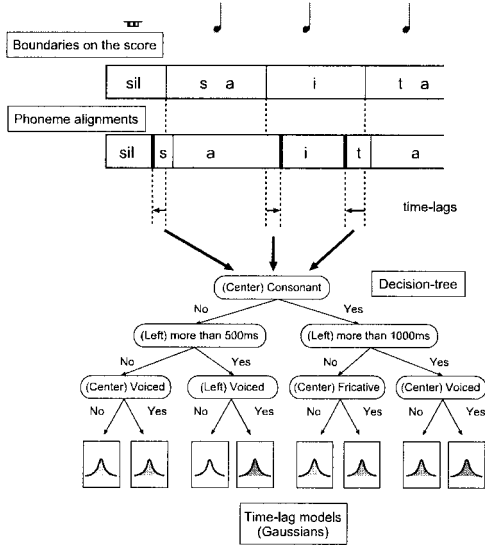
Boundaries on the score

sil | s a | i | t a

Phoneme alignments

sil | s | a | i | t | a

time-lags

(Center) Consonant

Decision-tree

No

Yes

(Left) more than 500ms

(Left) more than 1000ms

No

Yes

No

Yes

(Center) Voiced

(Left) Voiced

(Center) Fricative

(Center) Voiced

No

Yes

No

Yes

No

Yes

No

Yes

Time-lag models (Gaussians)